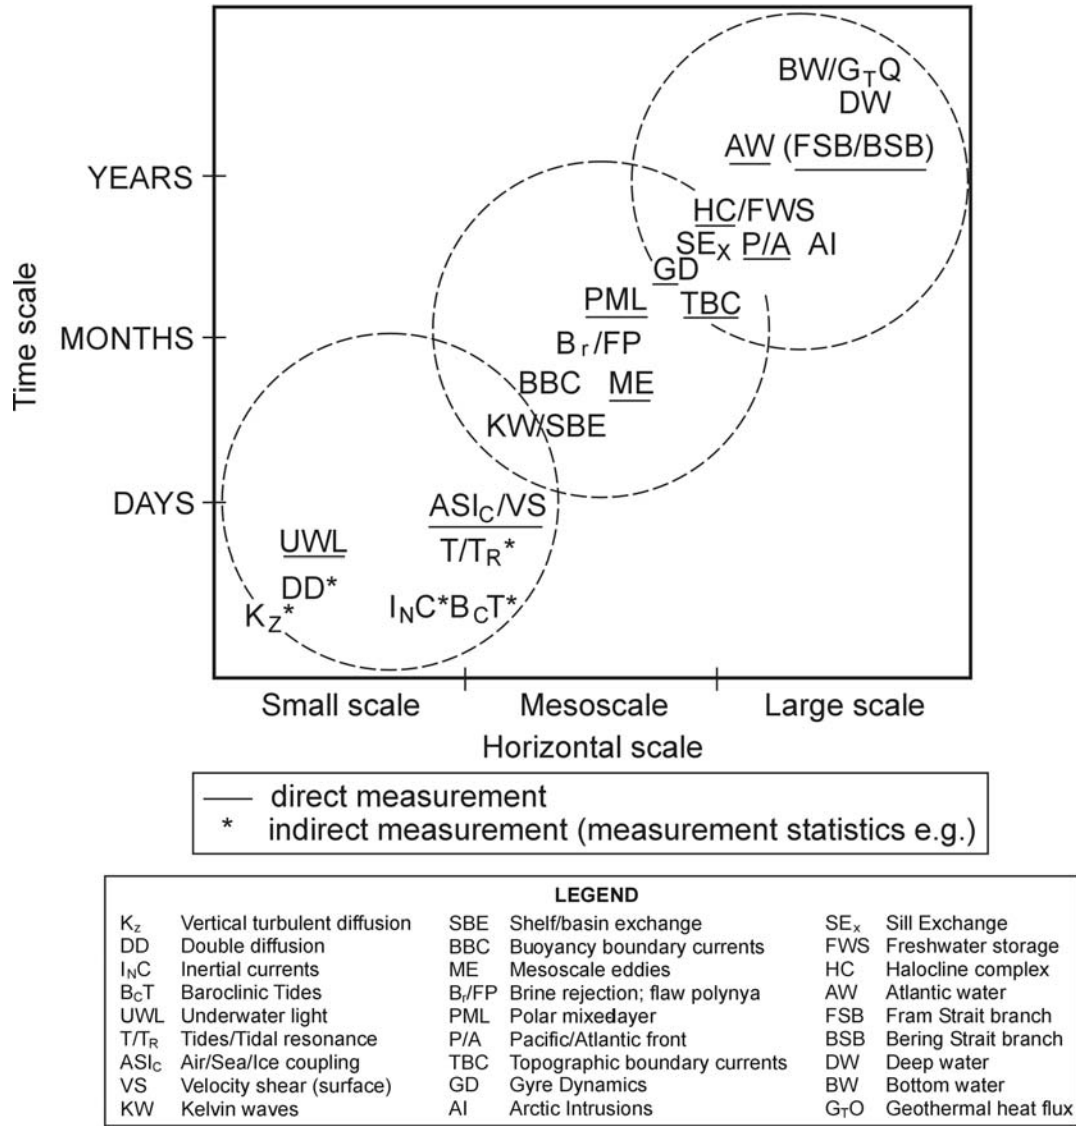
BW/$G_TQ$
DW
AW (FSB/BSB)
YEARS
HC/FWS
$SE_X$ P/A AI
GD
PML
TBC
MONTHS
$B_r$/FP
BBC ME
KW/SBE
DAYS
$ASI_C$/VS
UWL
$T/T_R$*
DD*
$K_Z$*
$I_NC$*$B_CT$*

Time scale

Small scale Mesoscale Large scale
Horizontal scale

—— direct measurement
* indirect measurement (measurement statistics e.g.)

LEGEND

| | | | | | |
|---|---|---|---|---|---|
| $K_z$ | Vertical turbulent diffusion | SBE | Shelf/basin exchange | $SE_x$ | Sill Exchange |
| DD | Double diffusion | BBC | Buoyancy boundary currents | FWS | Freshwater storage |
| $I_NC$ | Inertial currents | ME | Mesoscale eddies | HC | Halocline complex |
| $B_CT$ | Baroclinic Tides | $B_r$/FP | Brine rejection; flaw polynya | AW | Atlantic water |
| UWL | Underwater light | PML | Polar mixedlayer | FSB | Fram Strait branch |
| $T/T_R$ | Tides/Tidal resonance | P/A | Pacific/Atlantic front | BSB | Bering Strait branch |
| $ASI_C$ | Air/Sea/Ice coupling | TBC | Topographic boundary currents | DW | Deep water |
| VS | Velocity shear (surface) | GD | Gyre Dynamics | BW | Bottom water |
| KW | Kelvin waves | AI | Arctic Intrusions | $G_TO$ | Geothermal heat flux |